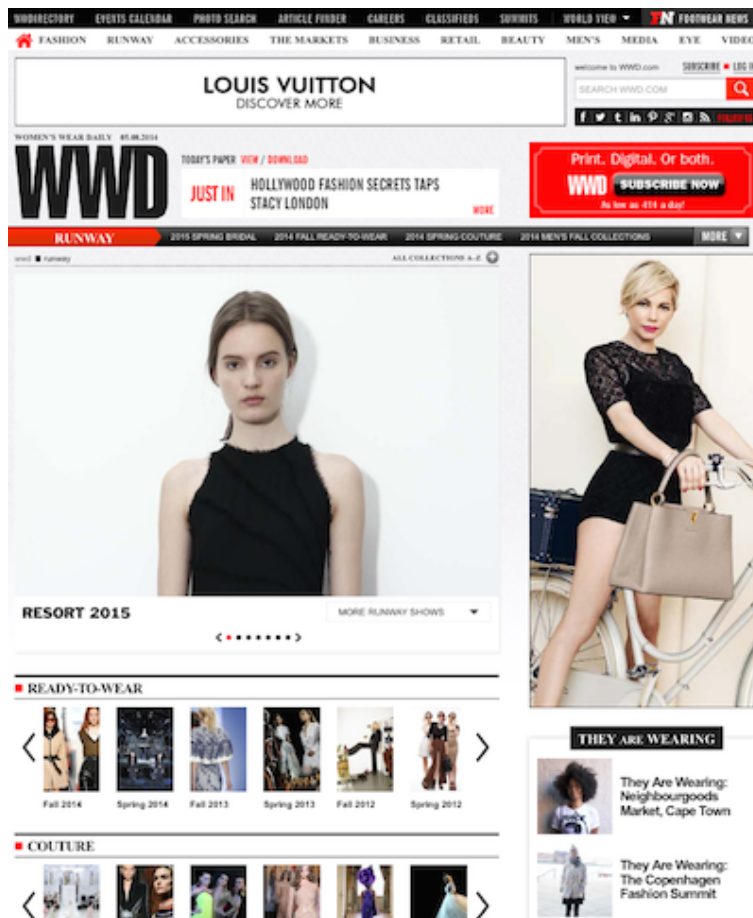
WWDIRECTORY EVENTS CALENDAR PHOTO SEARCH ARTICLE FINDER CAREERS CLASSIFIEDS SUMMITS WORLD VIEW FN FOOTWEAR NEWS

FASHION RUNWAY ACCESSORIES THE MARKETS BUSINESS RETAIL BEAUTY MEN'S MEDIA EYE VIDEO

LOUIS VUITTON
DISCOVER MORE

welcome to WWD.com SUBSCRIBE LOG IN

SEARCH WWD.COM

WOMEN'S WEAR DAILY 05.08.2014

WWD

TODAY'S PAPER VIEW / DOWNLOAD

JUST IN HOLLYWOOD FASHION SECRETS TAPS STACY LONDON MORE

Print. Digital. Or both.
WWD SUBSCRIBE NOW
As low as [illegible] a day!

RUNWAY 2015 SPRING BRIDAL 2014 FALL READY-TO-WEAR 2014 SPRING COUTURE 2014 MEN'S FALL COLLECTIONS MORE

wwd runway ALL COLLECTIONS A-Z

RESORT 2015 MORE RUNWAY SHOWS

READY-TO-WEAR

Fall 2014 Spring 2014 Fall 2013 Spring 2013 Fall 2012 Spring 2012

COUTURE

THEY ARE WEARING

They Are Wearing: Neighbourgoods Market, Cape Town

They Are Wearing: The Copenhagen Fashion Summit